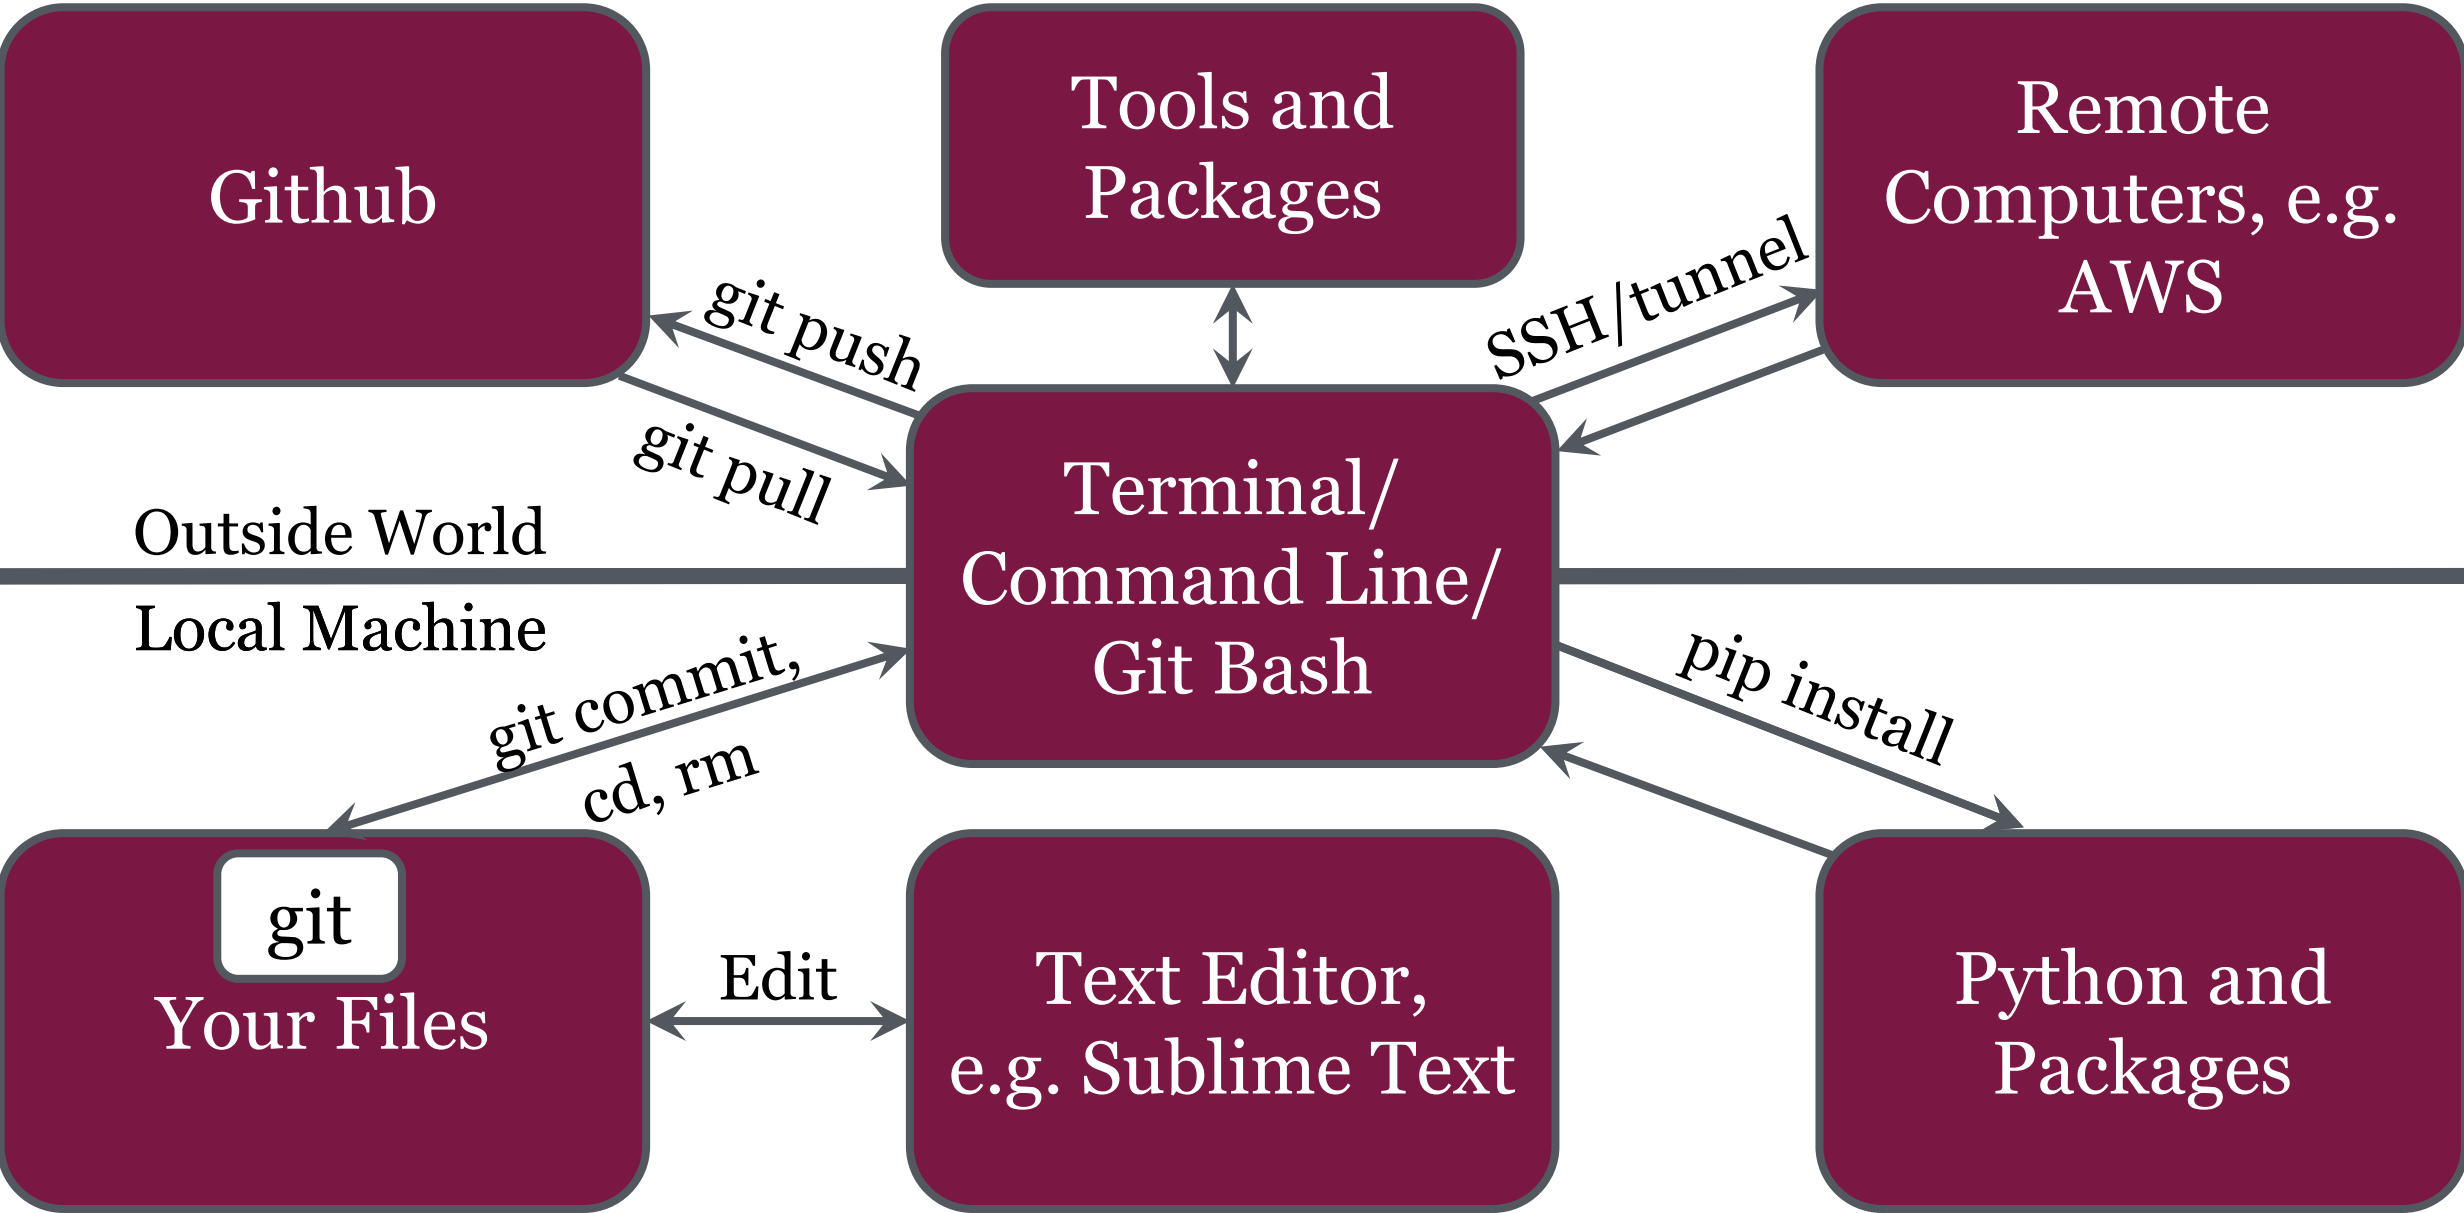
Github

Tools and Packages

Remote Computers, e.g. AWS

git push

git pull

SSH/tunnel

Terminal/ Command Line/ Git Bash

Outside World

Local Machine

git commit, cd, rm

pip install

git

Your Files

Edit

Text Editor, e.g. Sublime Text

Python and Packages